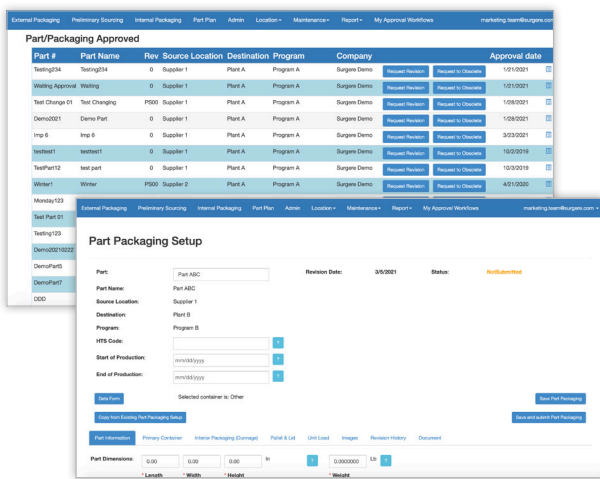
External Packaging Preliminary Sourcing Internal Packaging Part Plan Admin Location▾ Maintenance▾ Report▾ My Approval Workflows marketing.team@surgere.com

Part/Packaging Approved

| Part # | Part Name | Rev | Source Location | Destination | Program | Company | | | Approval date |
|---|---|---|---|---|---|---|---|---|---|
| Testing234 | Testing234 | 0 | Supplier 1 | Plant A | Program A | Surgere Demo | Request Revision | Request to Obsolete | 1/21/2021 |
| Waiting Approval | Waiting | 0 | Supplier 1 | Plant A | Program A | Surgere Demo | Request Revision | Request to Obsolete | 1/21/2021 |
| Test Change 01 | Test Changing | PS00 | Supplier 1 | Plant A | Program A | Surgere Demo | Request Revision | Request to Obsolete | 1/28/2021 |
| Demo2021 | Demo Part | 0 | Supplier 1 | Plant A | Program A | Surgere Demo | Request Revision | Request to Obsolete | 1/28/2021 |
| Imp 6 | Imp 6 | 0 | Supplier 1 | Plant A | Program A | Surgere Demo | Request Revision | Request to Obsolete | 3/23/2021 |
| testtest1 | testtest1 | 0 | Supplier 1 | Plant A | Program A | Surgere Demo | Request Revision | Request to Obsolete | 10/2/2019 |
| TestPart12 | test part | 0 | Supplier 1 | Plant A | Program A | Surgere Demo | Request Revision | Request to Obsolete | 10/3/2019 |
| Winter1 | Winter | PS00 | Supplier 2 | Plant A | Program A | Surgere Demo | Request Revision | Request to Obsolete | 4/21/2020 |
| Monday123 | | | | | | | | | |
| Test Part 01 | | | | | | | | | |
| Testing123 | | | | | | | | | |
| Demo20210222 | | | | | | | | | |
| DemoPart5 | | | | | | | | | |
| DemoPart7 | | | | | | | | | |
| DDD | | | | | | | | | |

External Packaging Preliminary Sourcing Internal Packaging Part Plan Admin Location▾ Maintenance▾ Report▾ My Approval Workflows marketing.team@surgere.com▾

Part Packaging Setup

Part: Part ABC
Revision Date: 3/5/2021
Status: NotSubmitted
Part Name: Part ABC
Source Location: Supplier 1
Destination: Plant B
Program: Program B
HTS Code: ?
Start of Production: mm/dd/yyyy
End of Production: mm/dd/yyyy

Data Form
Selected container is: Other
Save Part Packaging
Copy from Existing Part Packaging Setup
Save and submit Part Packaging

Part Information | Primary Container | Interior Packaging (Dunnage) | Pallet & Lid | Unit Load | Images | Revision History | Document

Part Dimensions: 0.00 0.00 0.00 in ? 0.000000 Lb ?
* Length * Width * Height * Weight